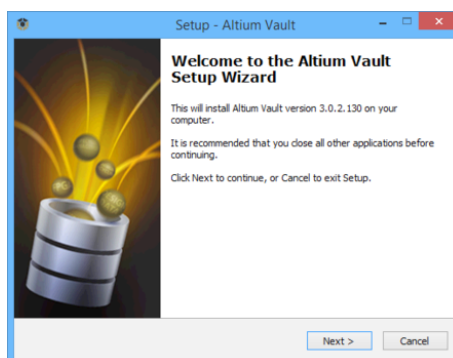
Setup - Altium Vault

Welcome to the Altium Vault Setup Wizard

This will install Altium Vault version 3.0.2.130 on your computer.

It is recommended that you close all other applications before continuing.

Click Next to continue, or Cancel to exit Setup.

Next >

Cancel